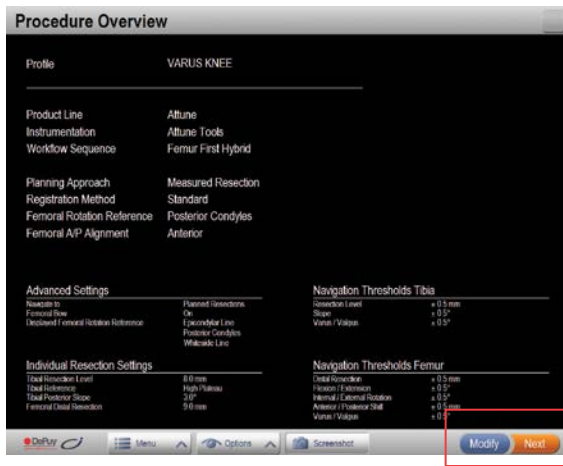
Procedure Overview

Profile VARUS KNEE

Product Line Attune
Instrumentation Attune Tools
Workflow Sequence Femur First Hybrid

Planning Approach Measured Resection
Registration Method Standard
Femoral Rotation Reference Posterior Condyles
Femoral A/P Alignment Anterior

Advanced Settings

| | |
|---|---|
| Navigate to | Planned Resections |
| Femoral Bow | On |
| Displayed Femoral Rotation Reference | Epicondylar Line |
| | Posterior Condyles |
| | Whiteside Line |

Navigation Thresholds Tibia

| | |
|---|---|
| Resection Level | ± 0.5 mm |
| Slope | ± 0.5° |
| Varus / Valgus | ± 0.5° |

Individual Resection Settings

| | |
|---|---|
| Tibial Resection Level | 8.0 mm |
| Tibial Reference | High Plateau |
| Tibial Posterior Slope | 3.0° |
| Femoral Distal Resection | 9.0 mm |

Navigation Thresholds Femur

| | |
|---|---|
| Distal Resection | ± 0.5 mm |
| Flexion / Extension | ± 0.5° |
| Internal / External Rotation | ± 0.5° |
| Anterior / Posterior Shift | ± 0.5 mm |
| Varus / Valgus | ± 0.5° |

DePuy Menu Options Screenshot Modify Next